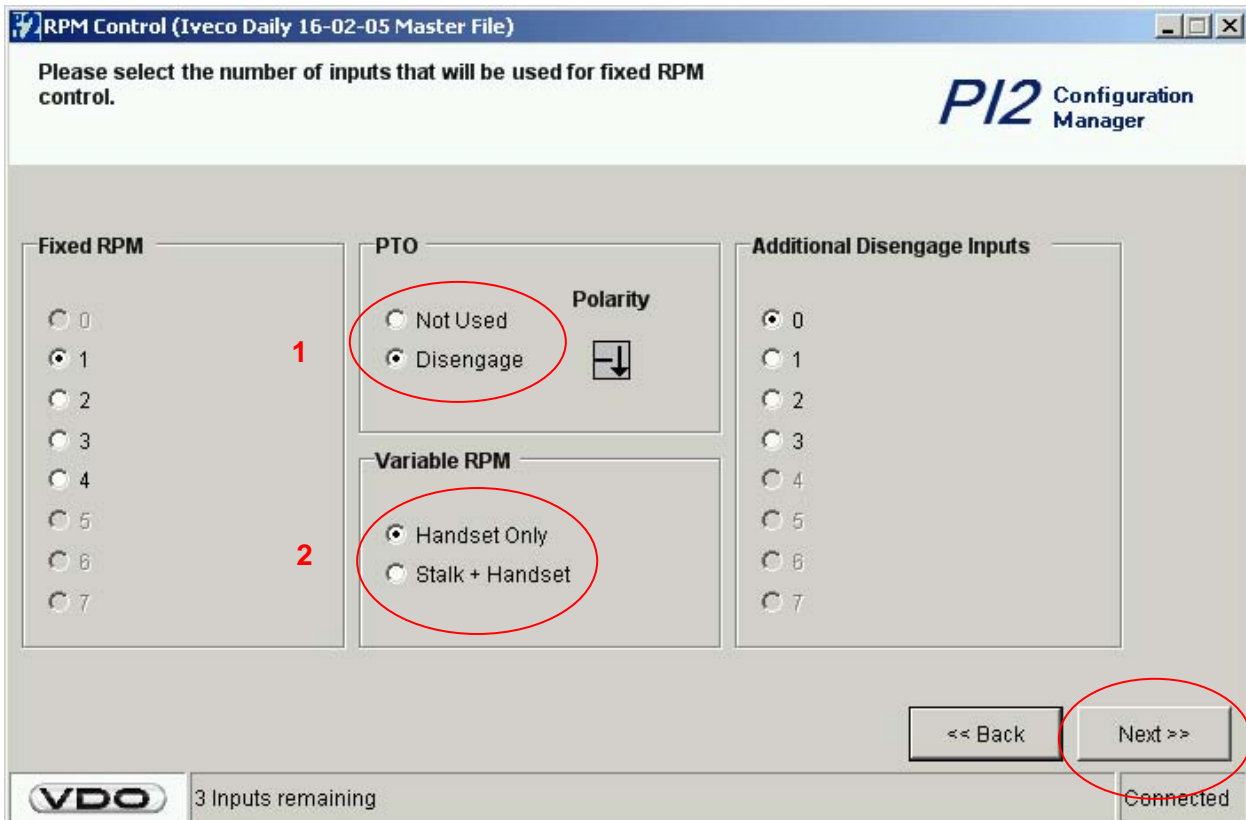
RPM Control (Iveco Daily 16-02-05 Master File)

Please select the number of inputs that will be used for fixed RPM control.

PI2 Configuration Manager

Fixed RPM

0
1
2
3
4
5
6
7

1

2

PTO

Not Used
Disengage

Polarity

Variable RPM

Handset Only
Stalk + Handset

Additional Disengage Inputs

0
1
2
3
4
5
6
7

<< Back

Next >>

VDO

3 Inputs remaining

Connected